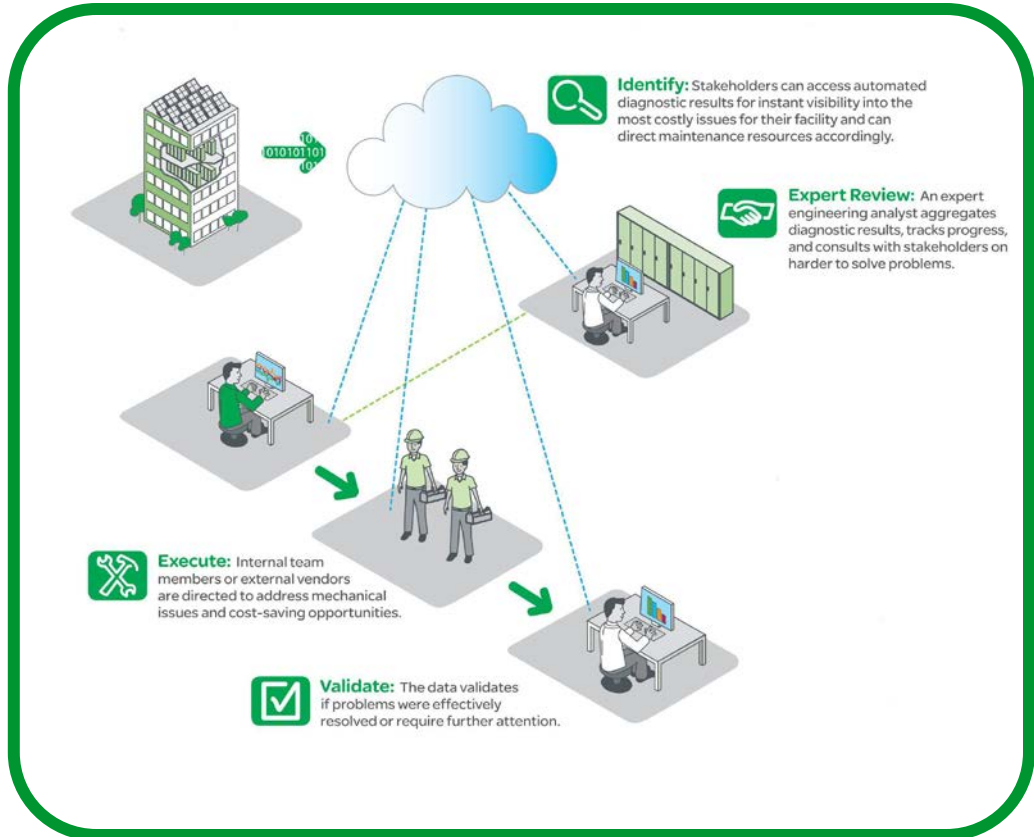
Identify: Stakeholders can access automated diagnostic results for instant visibility into the most costly issues for their facility and can direct maintenance resources accordingly.

101
01010110101
101

Expert Review: An expert engineering analyst aggregates diagnostic results, tracks progress, and consults with stakeholders on harder to solve problems.

Execute: Internal team members or external vendors are directed to address mechanical issues and cost-saving opportunities.

Validate: The data validates if problems were effectively resolved or require further attention.